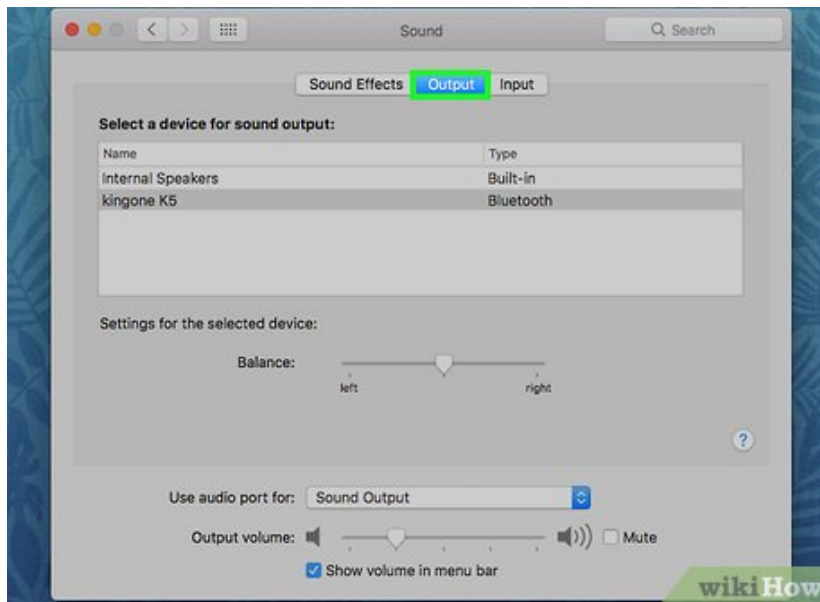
Sound

Search

Sound Effects Output Input

Select a device for sound output:

| Name | Type |
|---|---|
| Internal Speakers | Built-in |
| kingone K5 | Bluetooth |

Settings for the selected device:

Balance:

left right

?

Use audio port for: Sound Output

Output volume: Mute

Show volume in menu bar

wikiHow